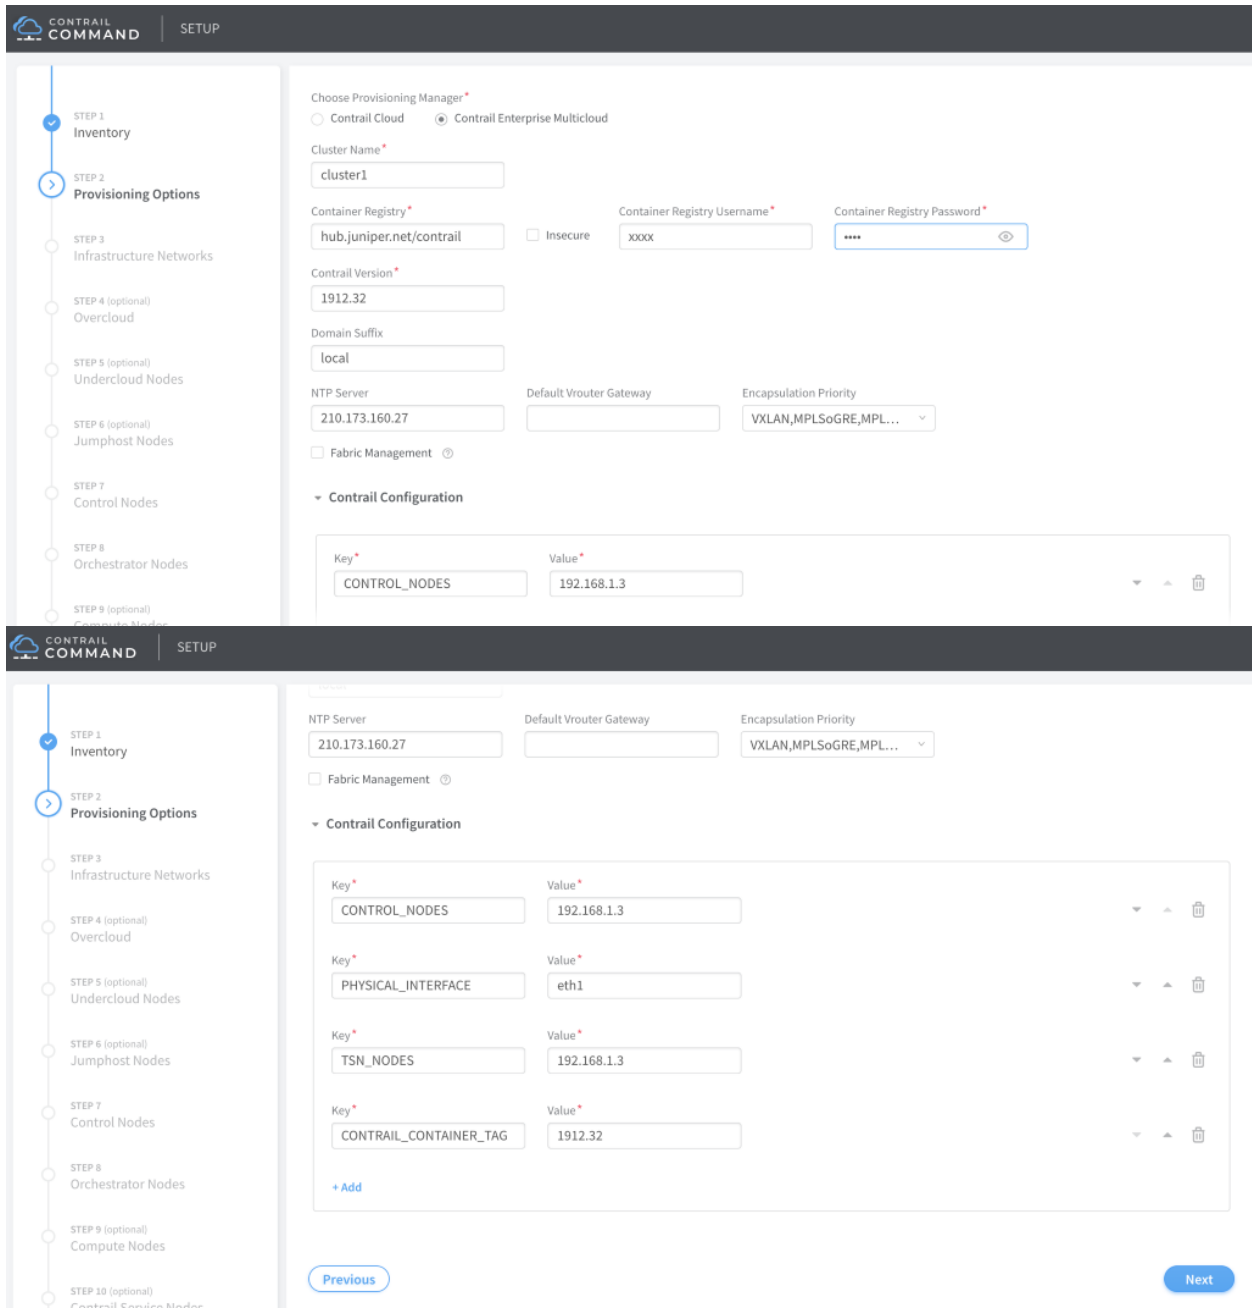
CONTRAIL COMMAND | SETUP

STEP 1
Inventory

STEP 2
Provisioning Options

STEP 3
Infrastructure Networks

STEP 4 (optional)
Overcloud

STEP 5 (optional)
Undercloud Nodes

STEP 6 (optional)
Jumphost Nodes

STEP 7
Control Nodes

STEP 8
Orchestrator Nodes

STEP 9 (optional)
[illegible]

Choose Provisioning Manager*
Contrail Cloud
Contrail Enterprise Multicloud

Cluster Name*
cluster1

Container Registry*
hub.juniper.net/contrail
Insecure
Container Registry Username*
xxxx
Container Registry Password*
••••

Contrail Version*
1912.32

Domain Suffix
local

NTP Server
210.173.160.27
Default Vrouter Gateway
Encapsulation Priority
VXLAN,MPLSoGRE,MPL...

Fabric Management

Contrail Configuration

Key*
CONTROL_NODES
Value*
192.168.1.3

CONTRAIL COMMAND | SETUP

STEP 1
Inventory

STEP 2
Provisioning Options

STEP 3
Infrastructure Networks

STEP 4 (optional)
Overcloud

STEP 5 (optional)
Undercloud Nodes

STEP 6 (optional)
Jumphost Nodes

STEP 7
Control Nodes

STEP 8
Orchestrator Nodes

STEP 9 (optional)
Compute Nodes

STEP 10 (optional)
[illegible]

NTP Server
210.173.160.27
Default Vrouter Gateway
Encapsulation Priority
VXLAN,MPLSoGRE,MPL...

Fabric Management

Contrail Configuration

Key*
CONTROL_NODES
Value*
192.168.1.3

Key*
PHYSICAL_INTERFACE
Value*
eth1

Key*
TSN_NODES
Value*
192.168.1.3

Key*
CONTRAIL_CONTAINER_TAG
Value*
1912.32

+ Add

Previous
Next